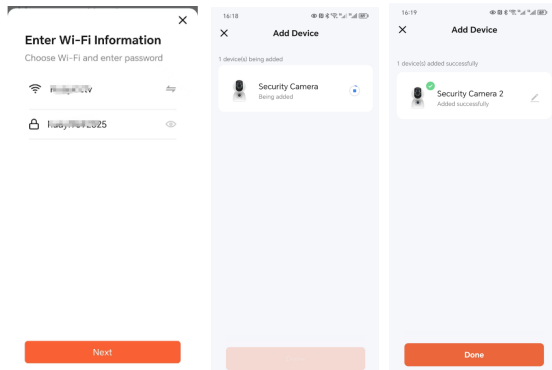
Enter Wi-Fi Information
Choose Wi-Fi and enter password

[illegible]

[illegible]2025

Next

16:18

Add Device

1 device(s) being added

Security Camera
Being added

16:19

Add Device

1 device(s) added successfully

Security Camera 2
Added successfully

Done